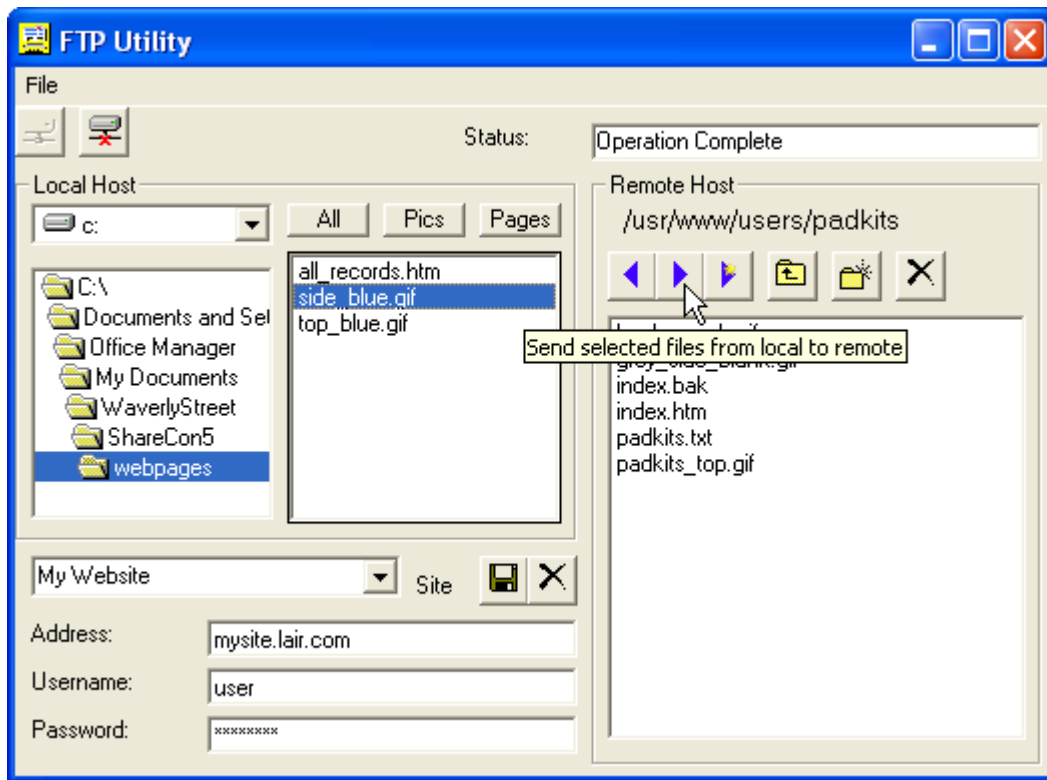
FTP Utility

File

Status: Operation Complete

Local Host

c:

All Pics Pages

C:\
Documents and Set
Office Manager
My Documents
WaverlyStreet
ShareCon5
webpages

all_records.htm
side_blue.gif
top_blue.gif

Remote Host
/usr/www/users/padkits

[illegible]
Send selected files from local to remote
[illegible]
index.bak
index.htm
padkits.txt
padkits_top.gif

My Website Site

Address: mysite.lair.com
Username: user
Password: ********